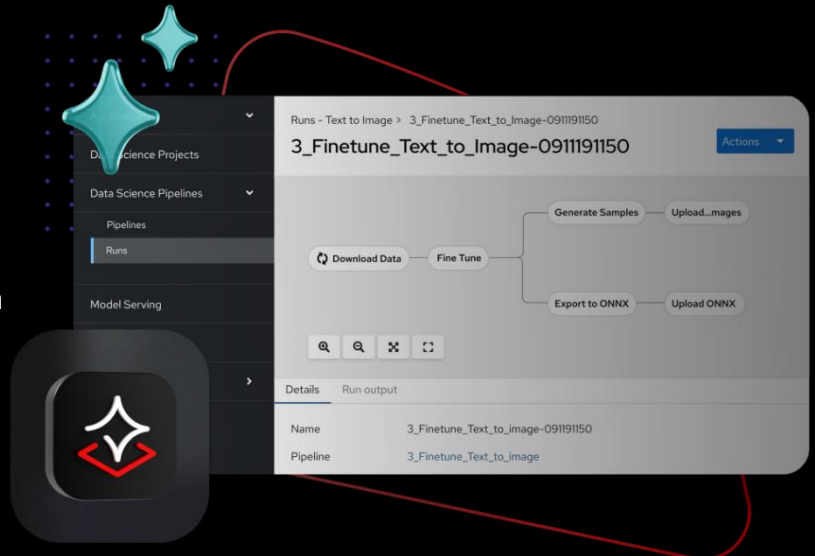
Da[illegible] Science Projects

Data Science Pipelines

Pipelines

Runs

Model Serving

Runs - Text to Image > 3_Finetune_Text_to_Image-0911191150

3_Finetune_Text_to_Image-0911191150

Actions

Download Data

Fine Tune

Generate Samples

Upload...mages

Export to ONNX

Upload ONNX

Details

Run output

Name

3_Finetune_Text_to_image-0911191150

Pipeline

3_Finetune_Text_to_image